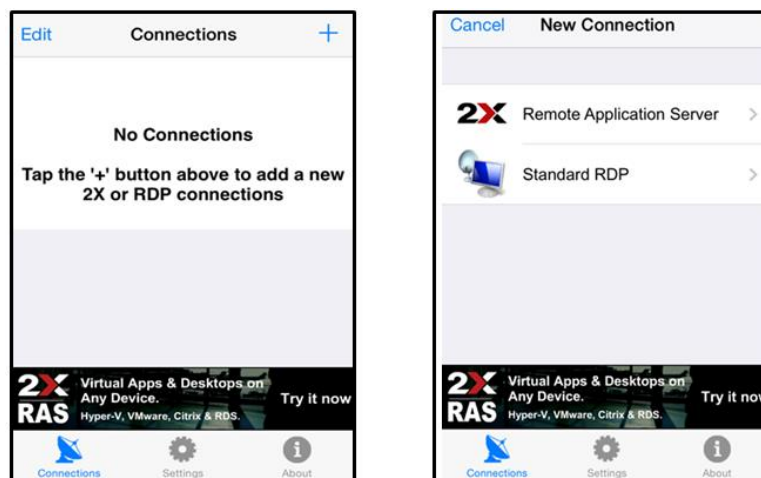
Edit Connections +

No Connections

Tap the '+' button above to add a new 2X or RDP connections

2X RAS Virtual Apps & Desktops on Any Device. Hyper-V, VMware, Citrix & RDS. Try it now

Connections Settings About

Cancel New Connection

2X Remote Application Server >

Standard RDP >

2X RAS Virtual Apps & Desktops on Any Device. Hyper-V, VMware, Citrix & RDS. Try it now

Connections Settings About